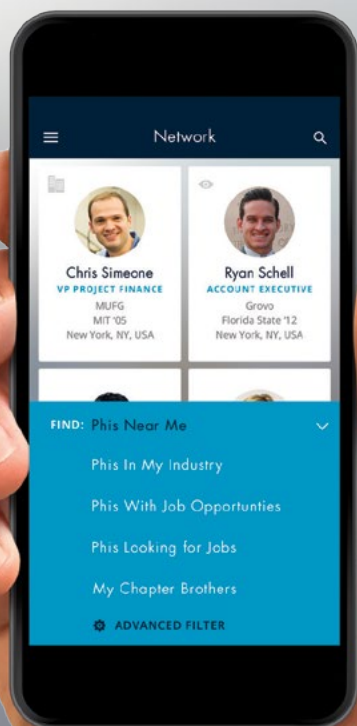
Network

Chris Simeone
VP PROJECT FINANCE
MUFG
MIT '05
New York, NY, USA

Ryan Schell
ACCOUNT EXECUTIVE
Grovo
Florida State '12
New York, NY, USA

FIND: Phis Near Me

Phis In My Industry

Phis With Job Opportunties

Phis Looking for Jobs

My Chapter Brothers

ADVANCED FILTER